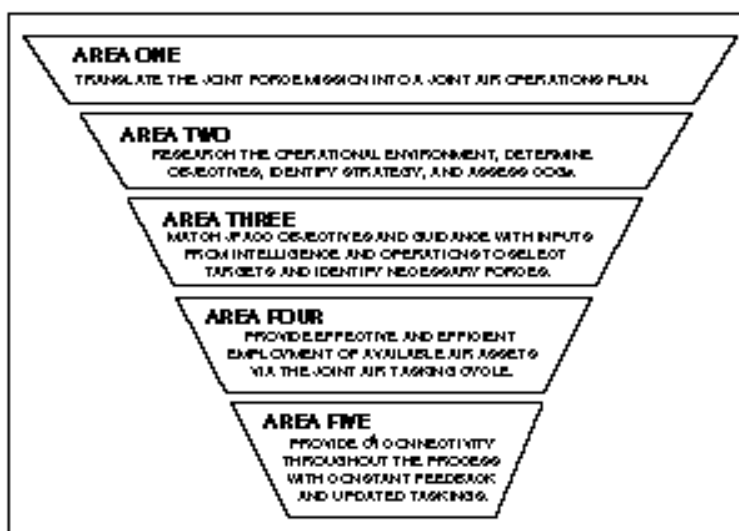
AREA ONE
TRANSLATE THE JOINT FORCE MISSION INTO A JOINT AIR OPERATIONS PLAN.

AREA TWO
RESEARCH THE OPERATIONAL ENVIRONMENT, DETERMINE OBJECTIVES, IDENTIFY STRATEGY, AND ASSESS COGs.

AREA THREE
MATCH JFACC OBJECTIVES AND GUIDANCE WITH INPUTS FROM INTELLIGENCE AND OPERATIONS TO SELECT TARGETS AND IDENTIFY NECESSARY FORCES.

AREA FOUR
PROVIDE EFFECTIVE AND EFFICIENT EMPLOYMENT OF AVAILABLE AIR ASSETS VIA THE JOINT AIR TASKING CYCLE.

AREA FIVE
PROVIDE CONNECTIVITY THROUGHOUT THE PROCESS WITH CONSTANT FEEDBACK AND UPDATED TASKINGS.